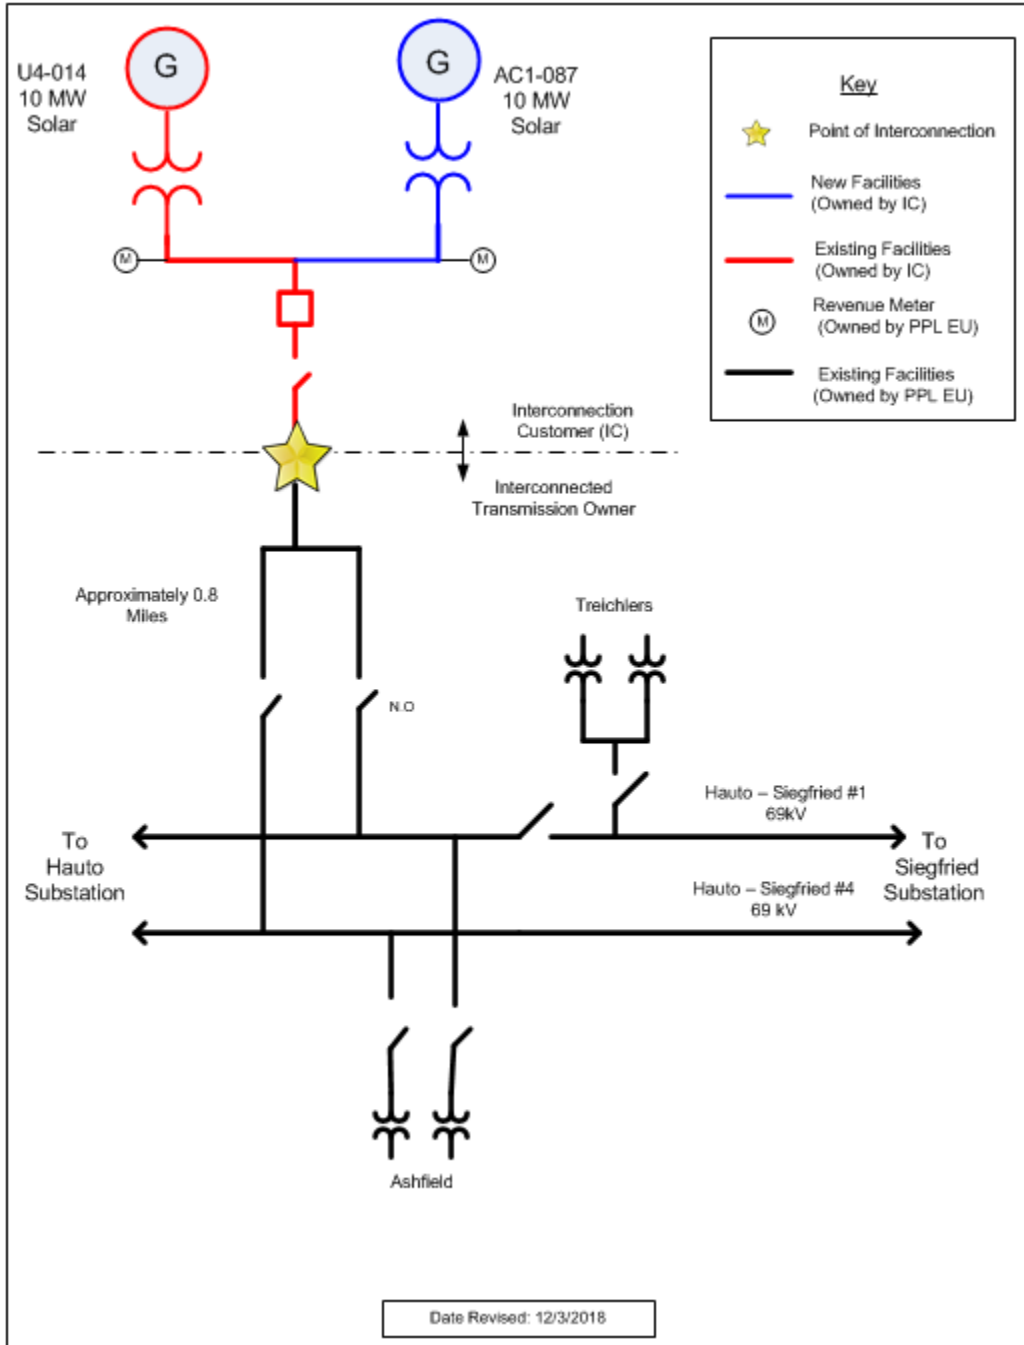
U4-014
10 MW
Solar

G

G

AC1-087
10 MW
Solar

Key

Point of Interconnection

New Facilities
(Owned by IC)

Existing Facilities
(Owned by IC)

Revenue Meter
(Owned by PPL EU)

Existing Facilities
(Owned by PPL EU)

M

M

M

Interconnection
Customer (IC)

Interconnected
Transmission Owner

Approximately 0.8
Miles

N.O

Treichlers

Hauto – Siegfried #1
69kV

To
Hauto
Substation

To
Siegfried
Substation

Hauto – Siegfried #4
69 kV

Ashfield

Date Revised: 12/3/2018